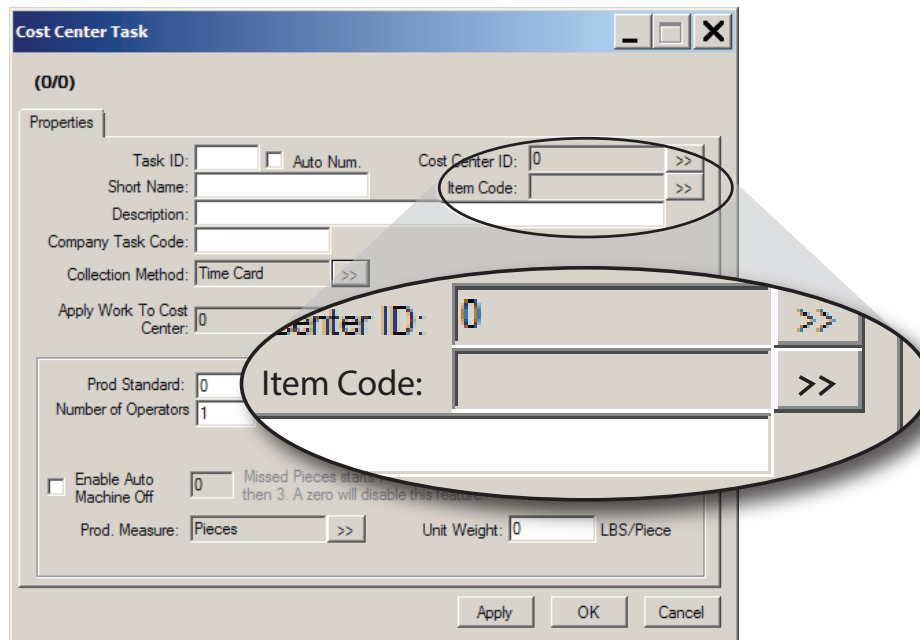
Cost Center Task

(0/0)

Properties

Task ID: Auto Num.

Short Name:

Description:

Company Task Code:

Collection Method: Time Card >>

Apply Work To Cost Center: 0

Cost Center ID: 0 >>

Item Code: >>

Center ID: 0 >>

Item Code: >>

Prod Standard: 0

Number of Operators 1

Enable Auto Machine Off 0 Missed Pieces starts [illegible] then 3. A zero will disable this feature

Prod. Measure: Pieces >>

Unit Weight: 0 LBS/Piece

Apply OK Cancel